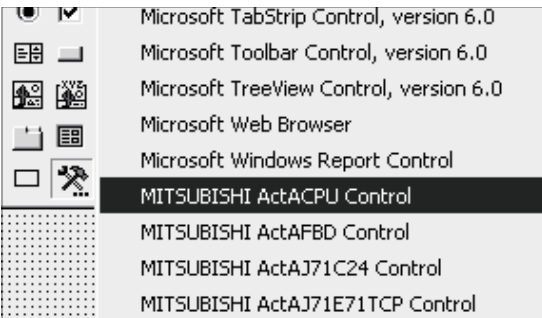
Microsoft TabStrip Control, version 6.0
Microsoft Toolbar Control, version 6.0
Microsoft TreeView Control, version 6.0
Microsoft Web Browser
Microsoft Windows Report Control
MITSUBISHI ActACPU Control
MITSUBISHI ActAFBD Control
MITSUBISHI ActAJ71C24 Control
MITSUBISHI ActAJ71E71TCP Control